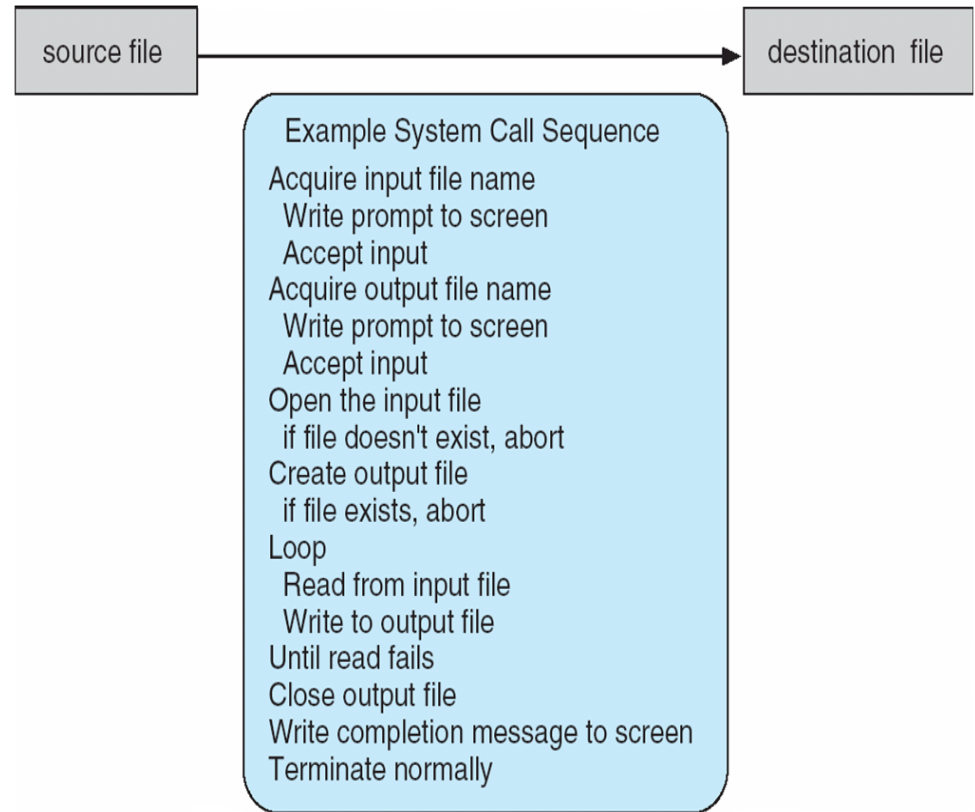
source file

destination file

Example System Call Sequence
Acquire input file name
Write prompt to screen
Accept input
Acquire output file name
Write prompt to screen
Accept input
Open the input file
if file doesn't exist, abort
Create output file
if file exists, abort
Loop
Read from input file
Write to output file
Until read fails
Close output file
Write completion message to screen
Terminate normally